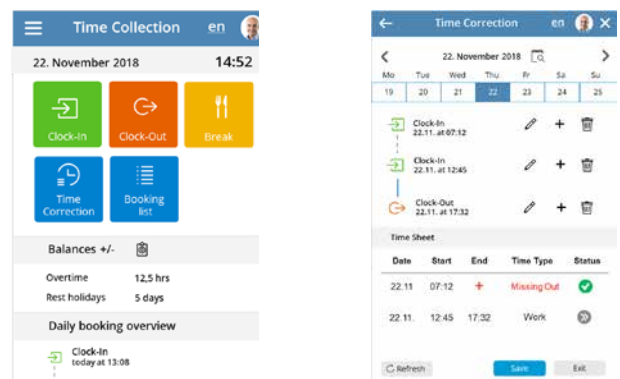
Time Collection en

22. November 2018 14:52

Clock-In
Clock-Out
Break
Time Correction
Booking list

Balances +/-

Overtime 12,5 hrs
Rest holidays 5 days

Daily booking overview

Clock-In
today at 13:08

Time Correction en

22. November 2018

| Mo | Tue | Wed | Thu | Fr | Sa | Su |
|---|---|---|---|---|---|---|
| 19 | 20 | 21 | 22 | 23 | 24 | 25 |

Clock-In
22.11. at 07:12

Clock-In
22.11. at 12:45

Clock-Out
22.11. at 17:32

Time Sheet

| Date | Start | End | Time Type | Status |
|---|---|---|---|---|
| 22.11. | 07:12 | + | Missing Out | |
| 22.11. | 12:45 | 17:32 | Work | |

Refresh
Save
Exit